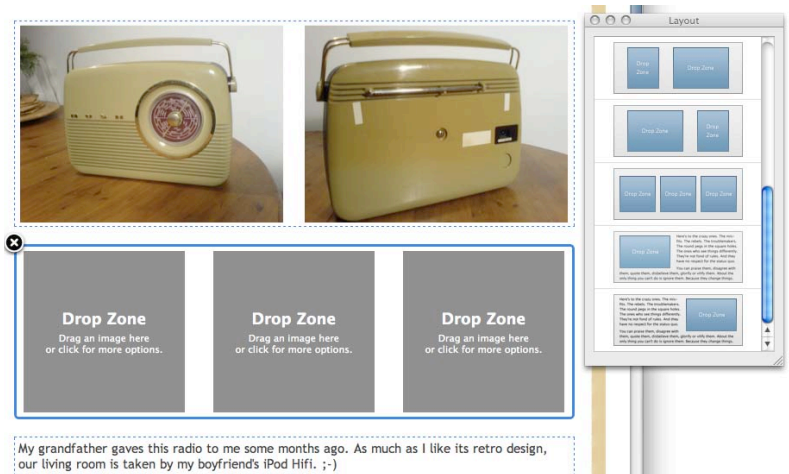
Layout

Drop Zone

Drop Zone

Drop Zone

Drop Zone

Drop Zone

Drop Zone

Drop Zone

Drop Zone

Here's to the crazy ones. The misfits. The rebels. The troublemakers. The round pegs in the square holes. The ones who see things differently. They're not fond of rules. And they have no respect for the status quo. You can praise them, disagree with them, quote them, disbelieve them, glorify or vilify them. About the only thing you can't do is ignore them. Because they change things.

Drop Zone

Here's to the crazy ones. The misfits. The rebels. The troublemakers. The round pegs in the square holes. The ones who see things differently. They're not fond of rules. And they have no respect for the status quo. You can praise them, disagree with them, quote them, disbelieve them, glorify or vilify them. About the only thing you can't do is ignore them. Because they change things.

Drop Zone

Drop Zone
Drag an image here
or click for more options.

Drop Zone
Drag an image here
or click for more options.

Drop Zone
Drag an image here
or click for more options.

My grandfather gaves this radio to me some months ago. As much as I like its retro design, our living room is taken by my boyfriend's iPod Hifi. ;-)